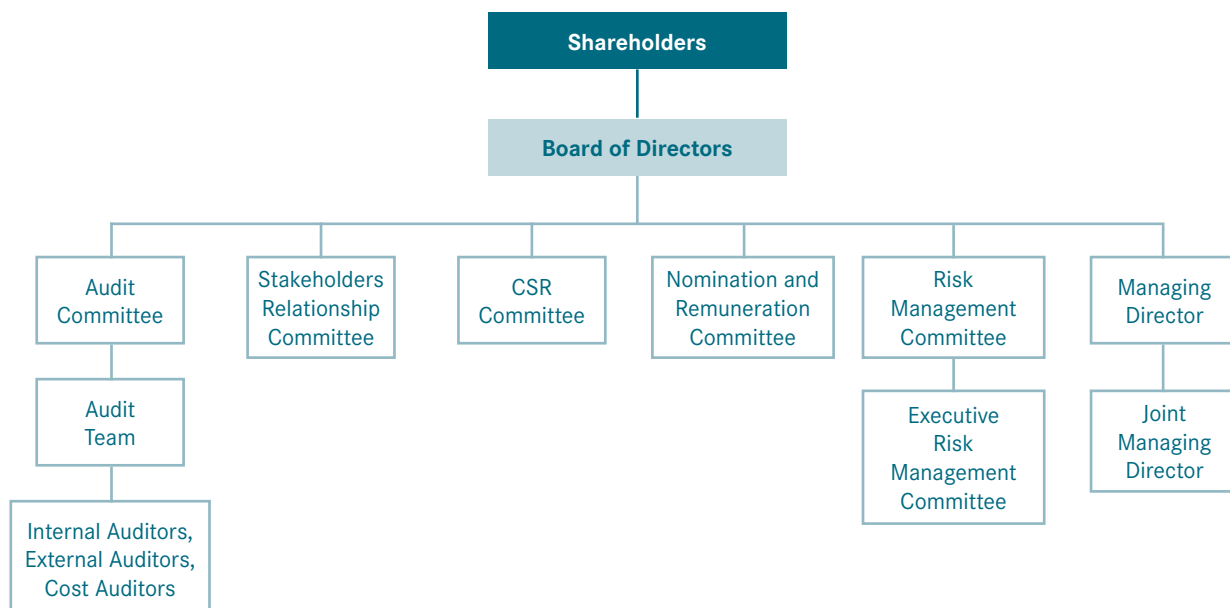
Shareholders

Board of Directors

Audit Committee

Audit Team

Internal Auditors, External Auditors, Cost Auditors

Stakeholders Relationship Committee

CSR Committee

Nomination and Remuneration Committee

Risk Management Committee

Executive Risk Management Committee

Managing Director

Joint Managing Director